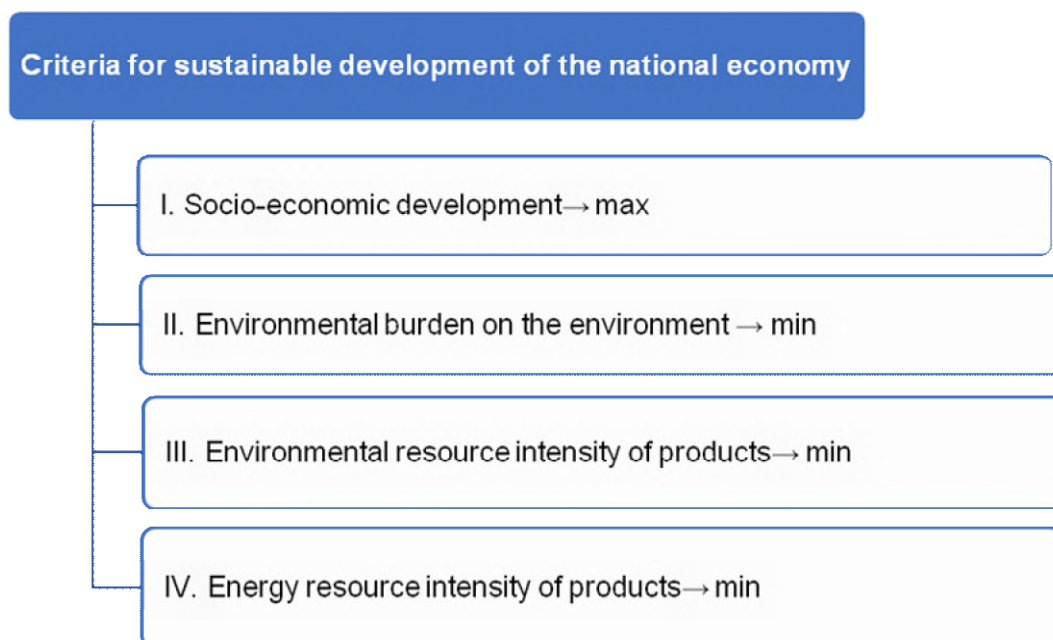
Criteria for sustainable development of the national economy

I. Socio-economic development→ max

II. Environmental burden on the environment → min

III. Environmental resource intensity of products→ min

IV. Energy resource intensity of products→ min